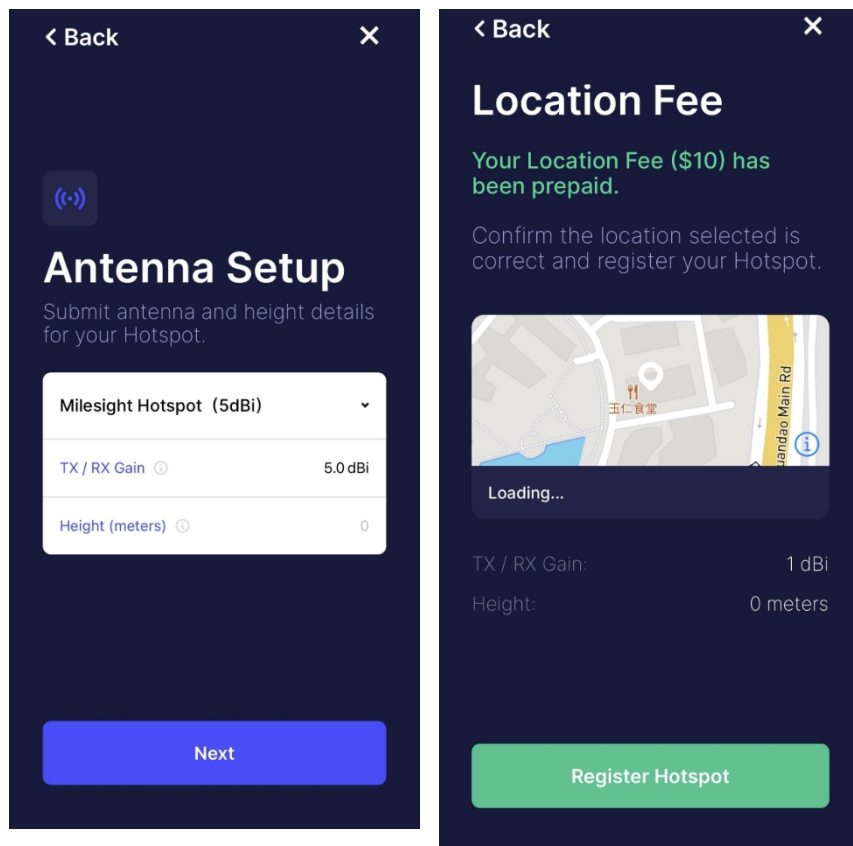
< Back

Antenna Setup

Submit antenna and height details for your Hotspot.

Milesight Hotspot（5dBi）

TX / RX Gain ⓘ 5.0 dBi

Height (meters) ⓘ 0

Next

< Back

Location Fee

Your Location Fee ($10) has been prepaid.

Confirm the location selected is correct and register your Hotspot.

玉仁食堂

uandao Main Rd

Loading...

TX / RX Gain: 1 dBi

Height: 0 meters

Register Hotspot